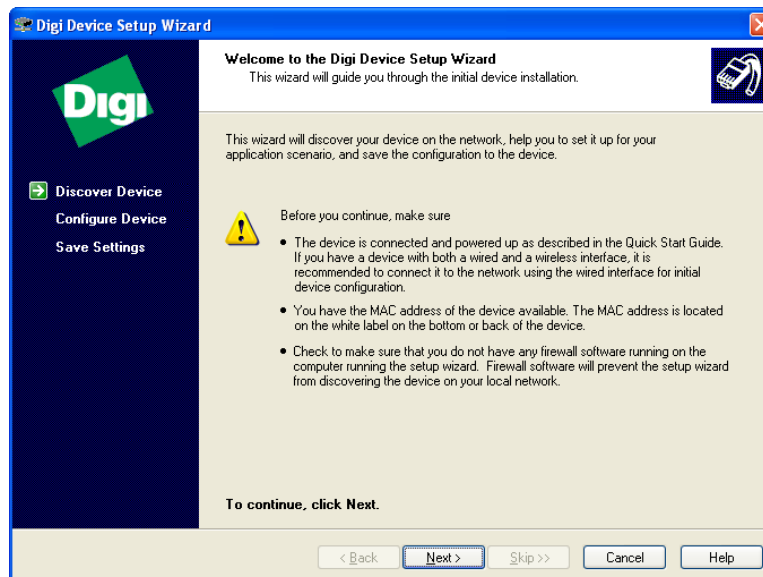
Digi Device Setup Wizard

Digi

Discover Device
Configure Device
Save Settings

Welcome to the Digi Device Setup Wizard
This wizard will guide you through the initial device installation.

This wizard will discover your device on the network, help you to set it up for your application scenario, and save the configuration to the device.

Before you continue, make sure

• The device is connected and powered up as described in the Quick Start Guide. If you have a device with both a wired and a wireless interface, it is recommended to connect it to the network using the wired interface for initial device configuration.

• You have the MAC address of the device available. The MAC address is located on the white label on the bottom or back of the device.

• Check to make sure that you do not have any firewall software running on the computer running the setup wizard. Firewall software will prevent the setup wizard from discovering the device on your local network.

To continue, click Next.

< Back   Next >   Skip >>   Cancel   Help